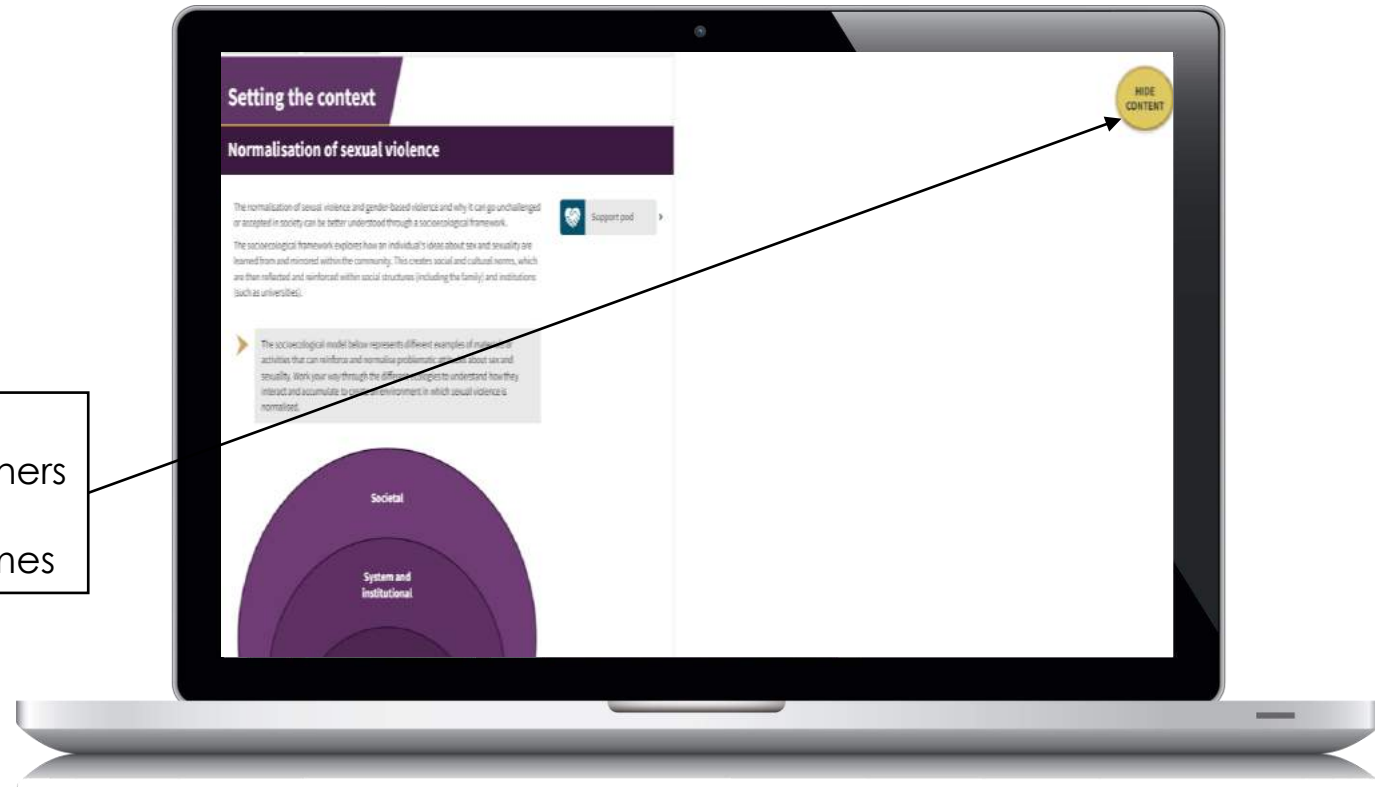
ners

nes

Setting the context

Normalisation of sexual violence

The normalisation of sexual violence and gender-based violence and why it can go unchallenged or accepted in society can be better understood through a socioecological framework.

The socioecological framework explores how an individual's ideas about sex and sexuality are learned from and mirrored within the community. This creates social and cultural norms, which are then reflected and reinforced within social structures (including the family) and institutions (such as universities).

Support pod

The socioecological model below represents different examples of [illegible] activities that can reinforce and normalise problematic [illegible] about sex and sexuality. Work your way through the different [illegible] to understand how they interact and accumulate to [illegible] environment in which sexual violence is normalised.

Societal

System and institutional

HIDE CONTENT